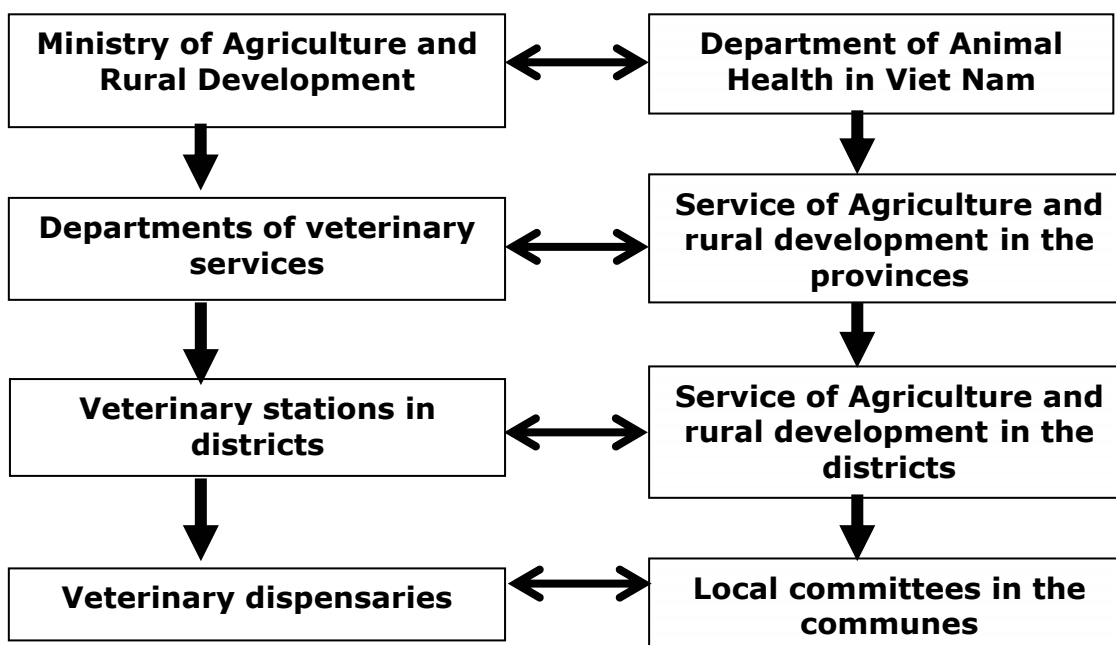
Ministry of Agriculture and Rural Development

Department of Animal Health in Viet Nam

Departments of veterinary services

Service of Agriculture and rural development in the provinces

Veterinary stations in districts

Service of Agriculture and rural development in the districts

Veterinary dispensaries

Local committees in the communes